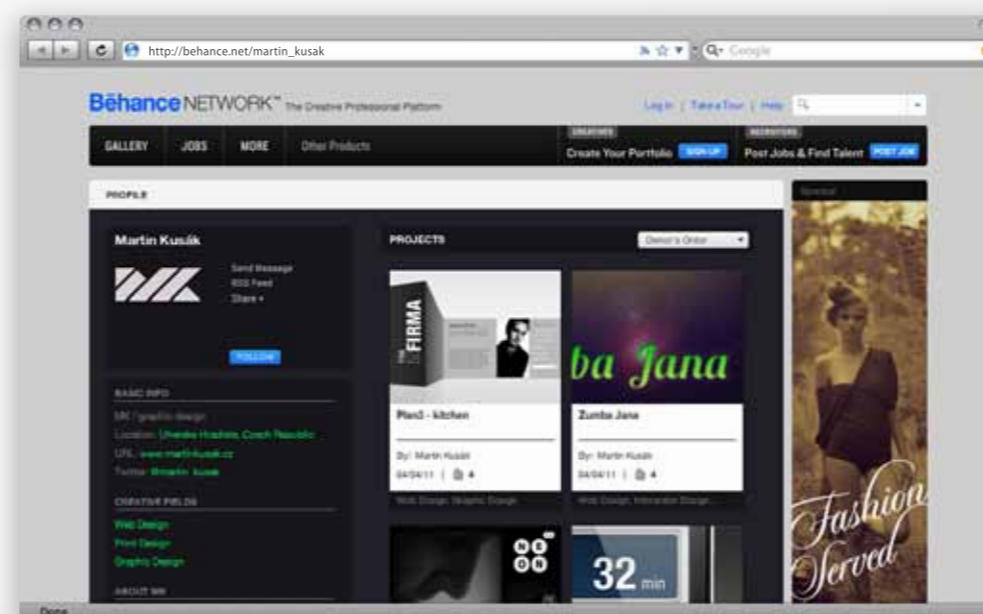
http://behance.net/martin_kusak

Google

BēhanceNETWORK™ The Creative Professional Platform

Log In | Take a Tour | Help

GALLERY JOBS MORE Other Products

CREATIVES
Create Your Portfolio SIGN UP

RECRUITERS
Post Jobs & Find Talent POST JOB

PROFILE

Sponsor

Martin Kusák

Send Message
RSS Feed
Share +

FOLLOW

BASIC INFO

MK / graphic design
Location: Uherske Hradiste, Czech Republic
URL: www.martinkusak.cz
Twitter: @martin_kusak

CREATIVE FIELDS

Web Design
Print Design
Graphic Design

ABOUT ME

PROJECTS

Owner's Order

FIRMA

Plan3 - kitchen

By: Martin Kusák

04/04/11 | 4

Web Design, Graphic Design

ba Jana

Zumba Jana

By: Martin Kusák

04/04/11 | 4

Web Design, Interaction Design...

NE ON

32 min

Fashion Served

Done